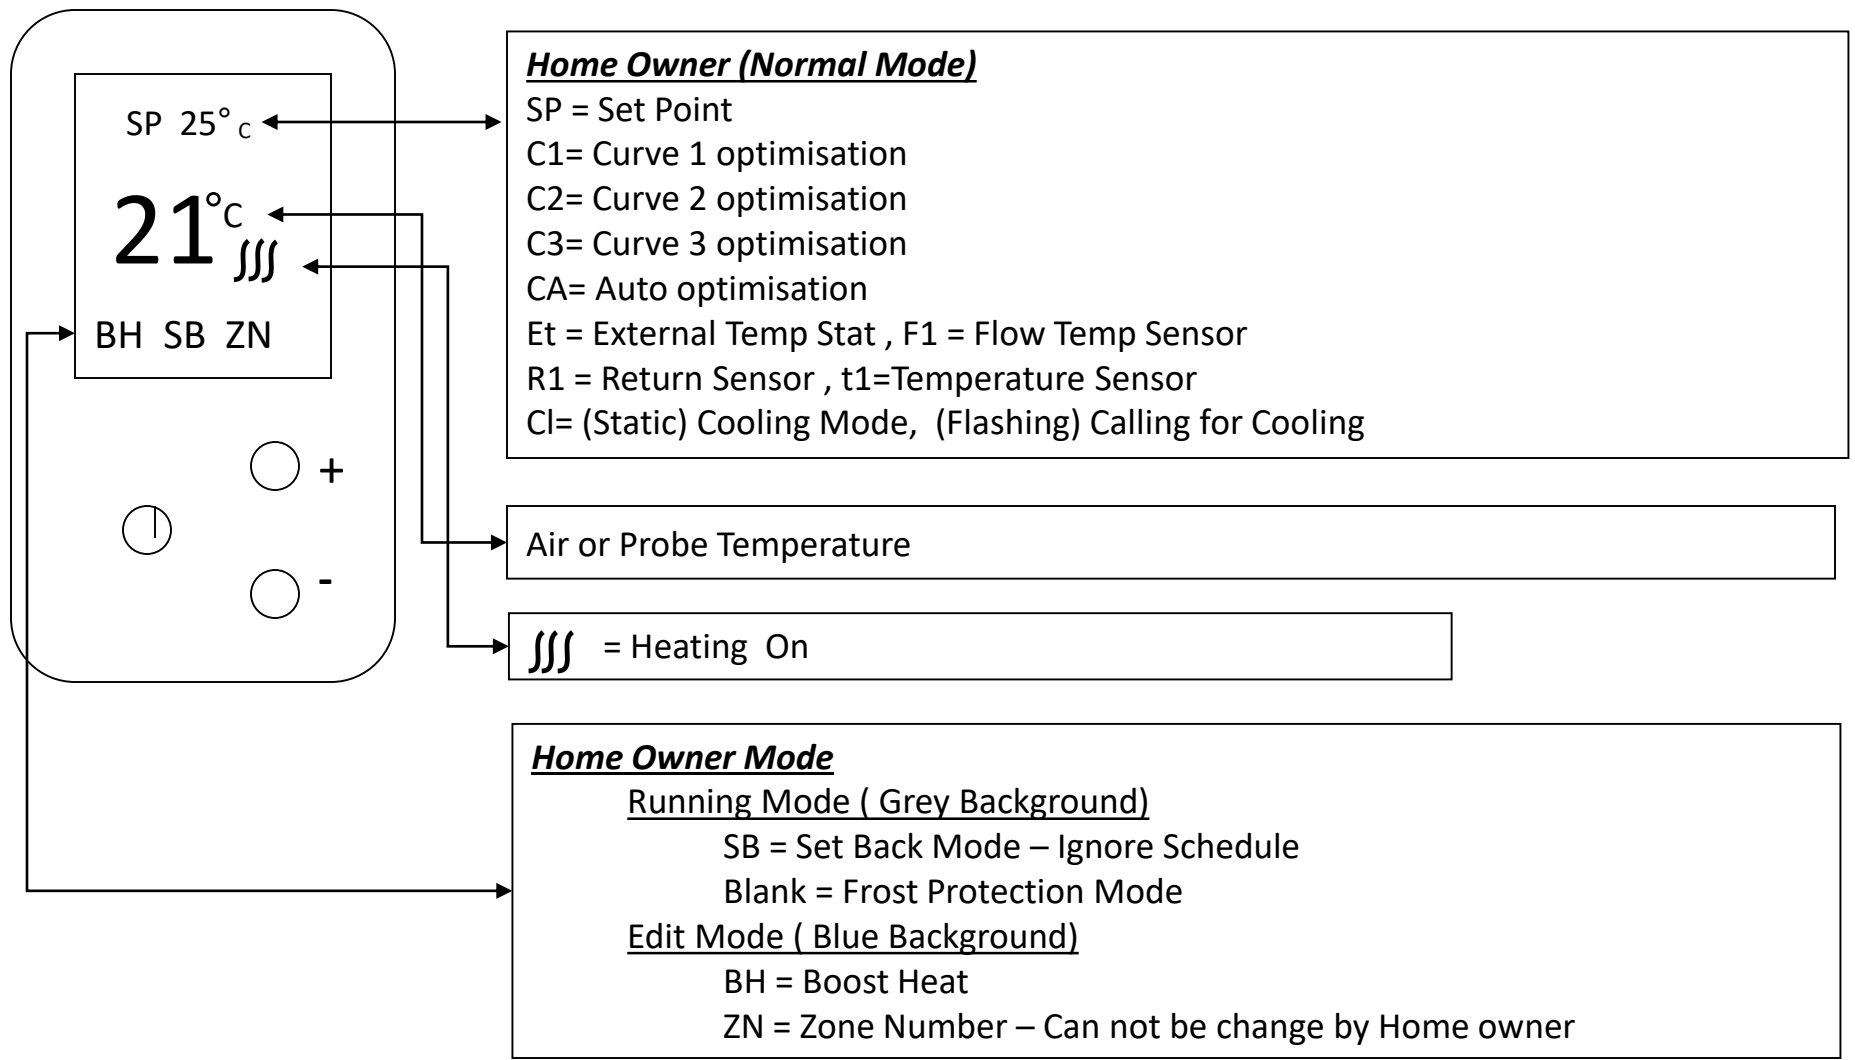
SP 25° C

21°C ∭

BH SB ZN

+

-

***Home Owner (Normal Mode)***
SP = Set Point
C1= Curve 1 optimisation
C2= Curve 2 optimisation
C3= Curve 3 optimisation
CA= Auto optimisation
Et = External Temp Stat , F1 = Flow Temp Sensor
R1 = Return Sensor , t1=Temperature Sensor
Cl= (Static) Cooling Mode, (Flashing) Calling for Cooling

Air or Probe Temperature

∭ = Heating On

***Home Owner Mode***
Running Mode ( Grey Background)
SB = Set Back Mode – Ignore Schedule
Blank = Frost Protection Mode
Edit Mode ( Blue Background)
BH = Boost Heat
ZN = Zone Number – Can not be change by Home owner